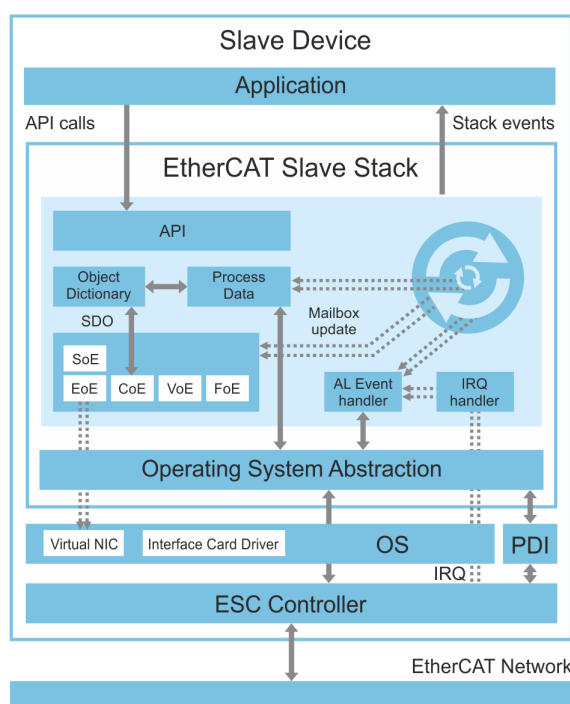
Slave Device

Application

API calls

Stack events

EtherCAT Slave Stack

API

Object Dictionary

Process Data

SDO

Mailbox update

SoE

EoE

CoE

VoE

FoE

AL Event handler

IRQ handler

Operating System Abstraction

Virtual NIC

Interface Card Driver

OS

PDI

IRQ

ESC Controller

EtherCAT Network